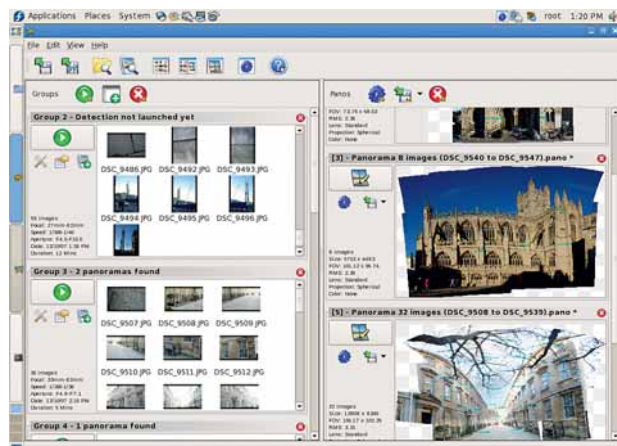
Applications Places System

root 1:20 PM

File Edit View Help

Groups

Group 2 - Detection not launched yet

DSC_9486.JPG DSC_9492.JPG DSC_9493.JPG

DSC_9494.JPG DSC_9495.JPG DSC_9496.JPG

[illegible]

Group 3 - 2 panoramas found

DSC_9507.JPG DSC_9508.JPG DSC_9509.JPG

DSC_9510.JPG DSC_9511.JPG DSC_9512.JPG

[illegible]

Group 4 - 1 panorama found

Panos

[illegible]

[3] - Panorama 8 images (DSC_9540 to DSC_9547).pano *

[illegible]

[5] - Panorama 32 images (DSC_9508 to DSC_9539).pano *

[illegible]